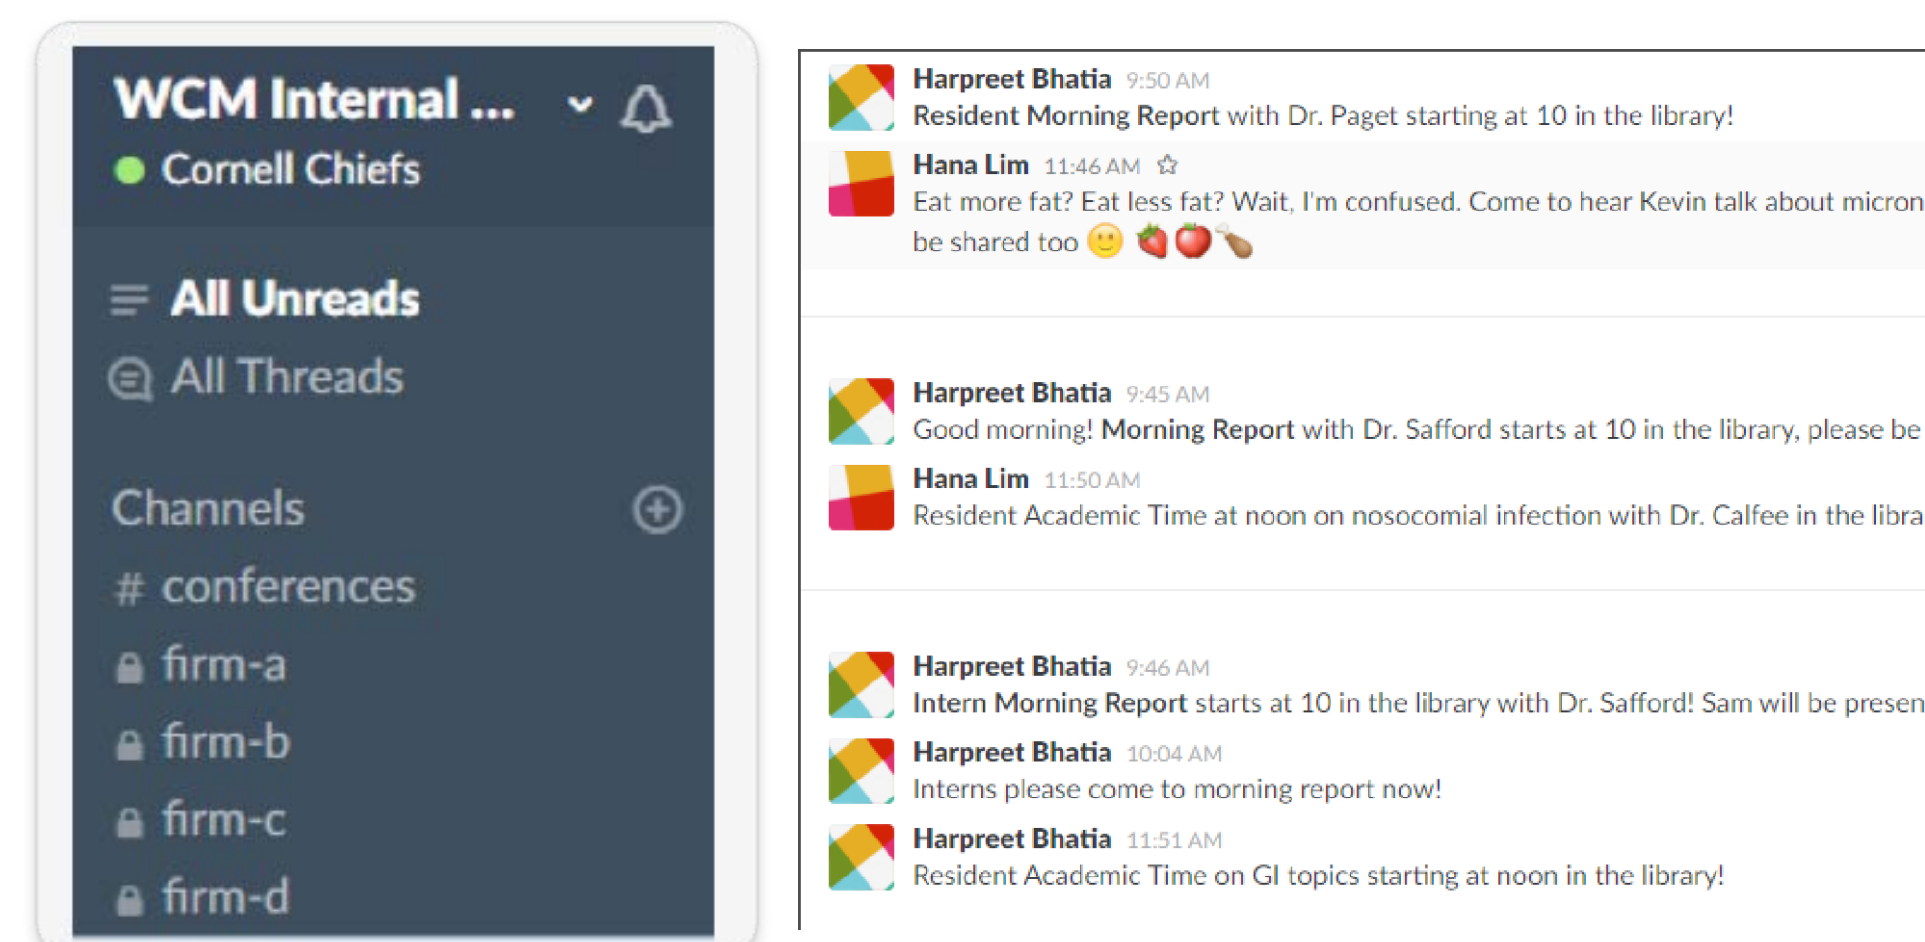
WCM Internal ...
Cornell Chiefs

All Unreads
All Threads

Channels
# conferences
firm-a
firm-b
firm-c
firm-d

Harpreet Bhatia 9:50 AM
Resident Morning Report with Dr. Paget starting at 10 in the library!

Hana Lim 11:46 AM
Eat more fat? Eat less fat? Wait, I'm confused. Come to hear Kevin talk about micron
be shared too 🙂 🍓🍅🍗

Harpreet Bhatia 9:45 AM
Good morning! Morning Report with Dr. Safford starts at 10 in the library, please be

Hana Lim 11:50 AM
Resident Academic Time at noon on nosocomial infection with Dr. Calfee in the libra

Harpreet Bhatia 9:46 AM
Intern Morning Report starts at 10 in the library with Dr. Safford! Sam will be presen

Harpreet Bhatia 10:04 AM
Interns please come to morning report now!

Harpreet Bhatia 11:51 AM
Resident Academic Time on GI topics starting at noon in the library!